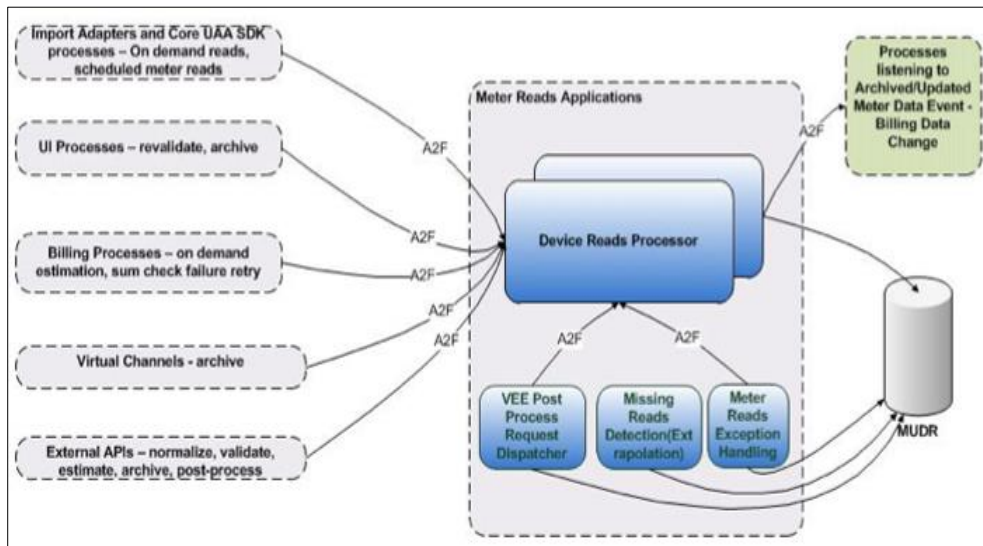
Import Adapters and Core UAA SDK processes – On demand reads, scheduled meter reads

UI Processes – revalidate, archive

Billing Processes – on demand estimation, sum check failure retry

Virtual Channels - archive

External APIs – normalize, validate, estimate, archive, post-process

A2F

A2F

A2F

A2F

A2F

Meter Reads Applications

Device Reads Processor

A2F

A2F

VEE Post Process Request Dispatcher

Missing Reads Detection(Extrapolation)

Meter Reads Exception Handling

A2F

Processes listening to Archived/Updated Meter Data Event - Billing Data Change

MUDR